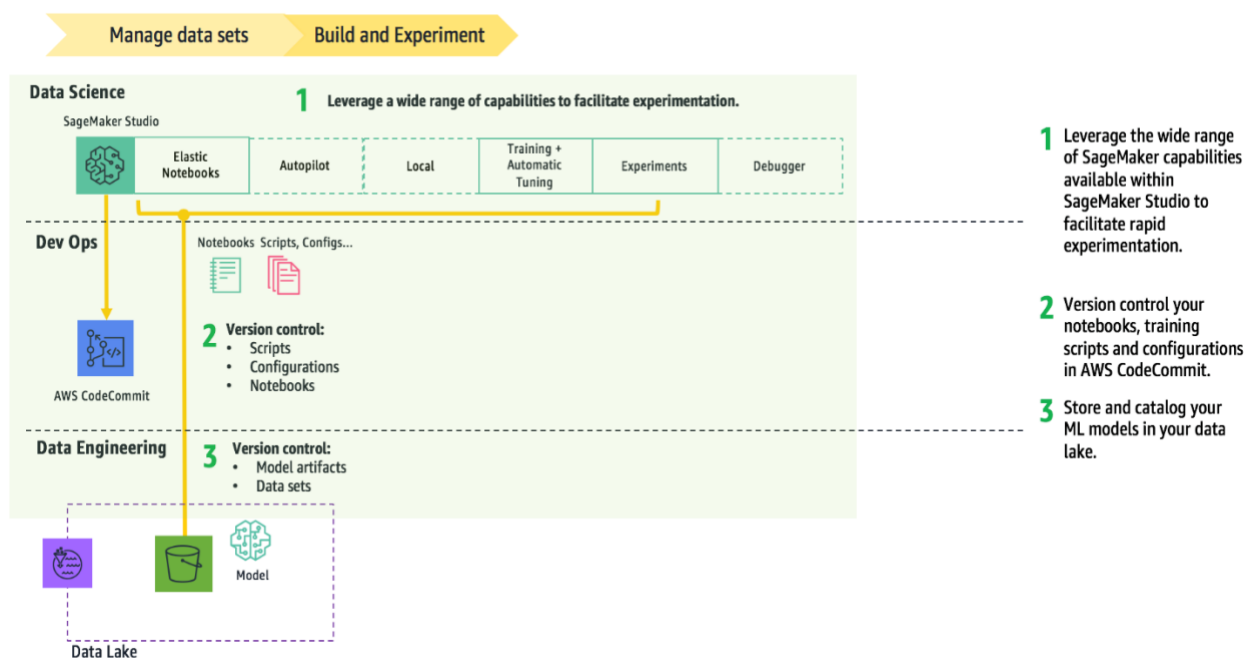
Manage data sets

Build and Experiment

Data Science

1 Leverage a wide range of capabilities to facilitate experimentation.

SageMaker Studio

Elastic Notebooks

Autopilot

Local

Training + Automatic Tuning

Experiments

Debugger

Dev Ops

Notebooks Scripts, Configs...

AWS CodeCommit

2 Version control:
• Scripts
• Configurations
• Notebooks

Data Engineering

3 Version control:
• Model artifacts
• Data sets

Model

Data Lake

1 Leverage the wide range of SageMaker capabilities available within SageMaker Studio to facilitate rapid experimentation.

2 Version control your notebooks, training scripts and configurations in AWS CodeCommit.

3 Store and catalog your ML models in your data lake.